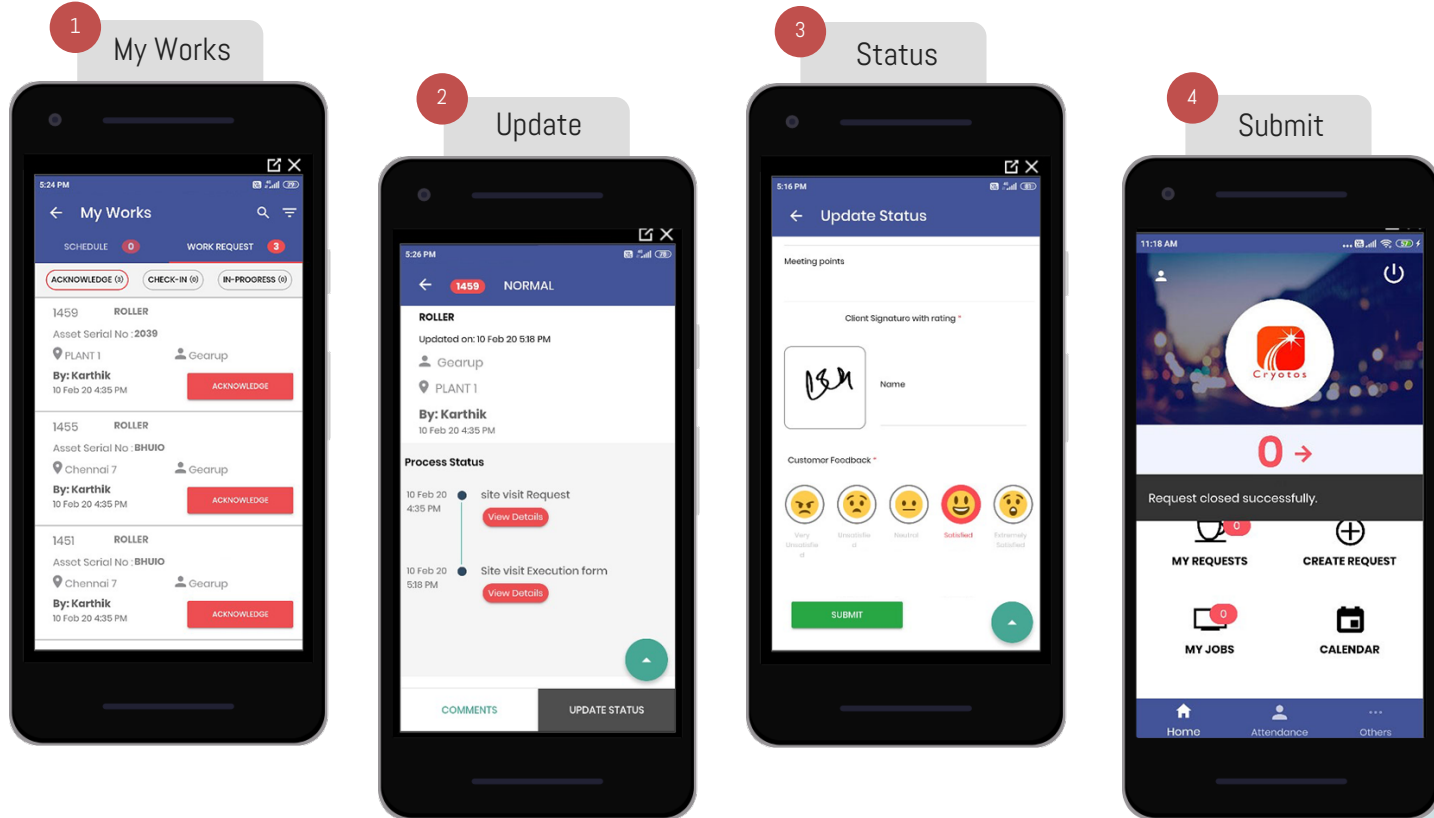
1 My Works

5:24 PM

My Works

SCHEDULE 0 WORK REQUEST 3

ACKNOWLEDGE (3) CHECK-IN (0) IN-PROGRESS (0)

1459 ROLLER
Asset Serial No : 2039
PLANT 1 Gearup
By: Karthik
10 Feb 20 4:35 PM
ACKNOWLEDGE

1455 ROLLER
Asset Serial No : BHUIO
Chennai 7 Gearup
By: Karthik
10 Feb 20 4:35 PM
ACKNOWLEDGE

1451 ROLLER
Asset Serial No : BHUIO
Chennai 7 Gearup
By: Karthik
10 Feb 20 4:35 PM
ACKNOWLEDGE

2 Update

5:26 PM

1459 NORMAL

ROLLER
Updated on: 10 Feb 20 5:18 PM
Gearup
PLANT 1
By: Karthik
10 Feb 20 4:35 PM

Process Status

10 Feb 20 4:35 PM site visit Request
View Details

10 Feb 20 5:18 PM Site visit Execution form
View Details

COMMENTS UPDATE STATUS

3 Status

5:16 PM

Update Status

Meeting points

Client Signature with rating *

Name

Customer Feedback *

Very Unsatisfied Unsatisfied Neutral Satisfied Extremely Satisfied

SUBMIT

4 Submit

11:18 AM

Cryotos

0

Request closed successfully.

0
MY REQUESTS CREATE REQUEST

0
MY JOBS CALENDAR

Home Attendance Others